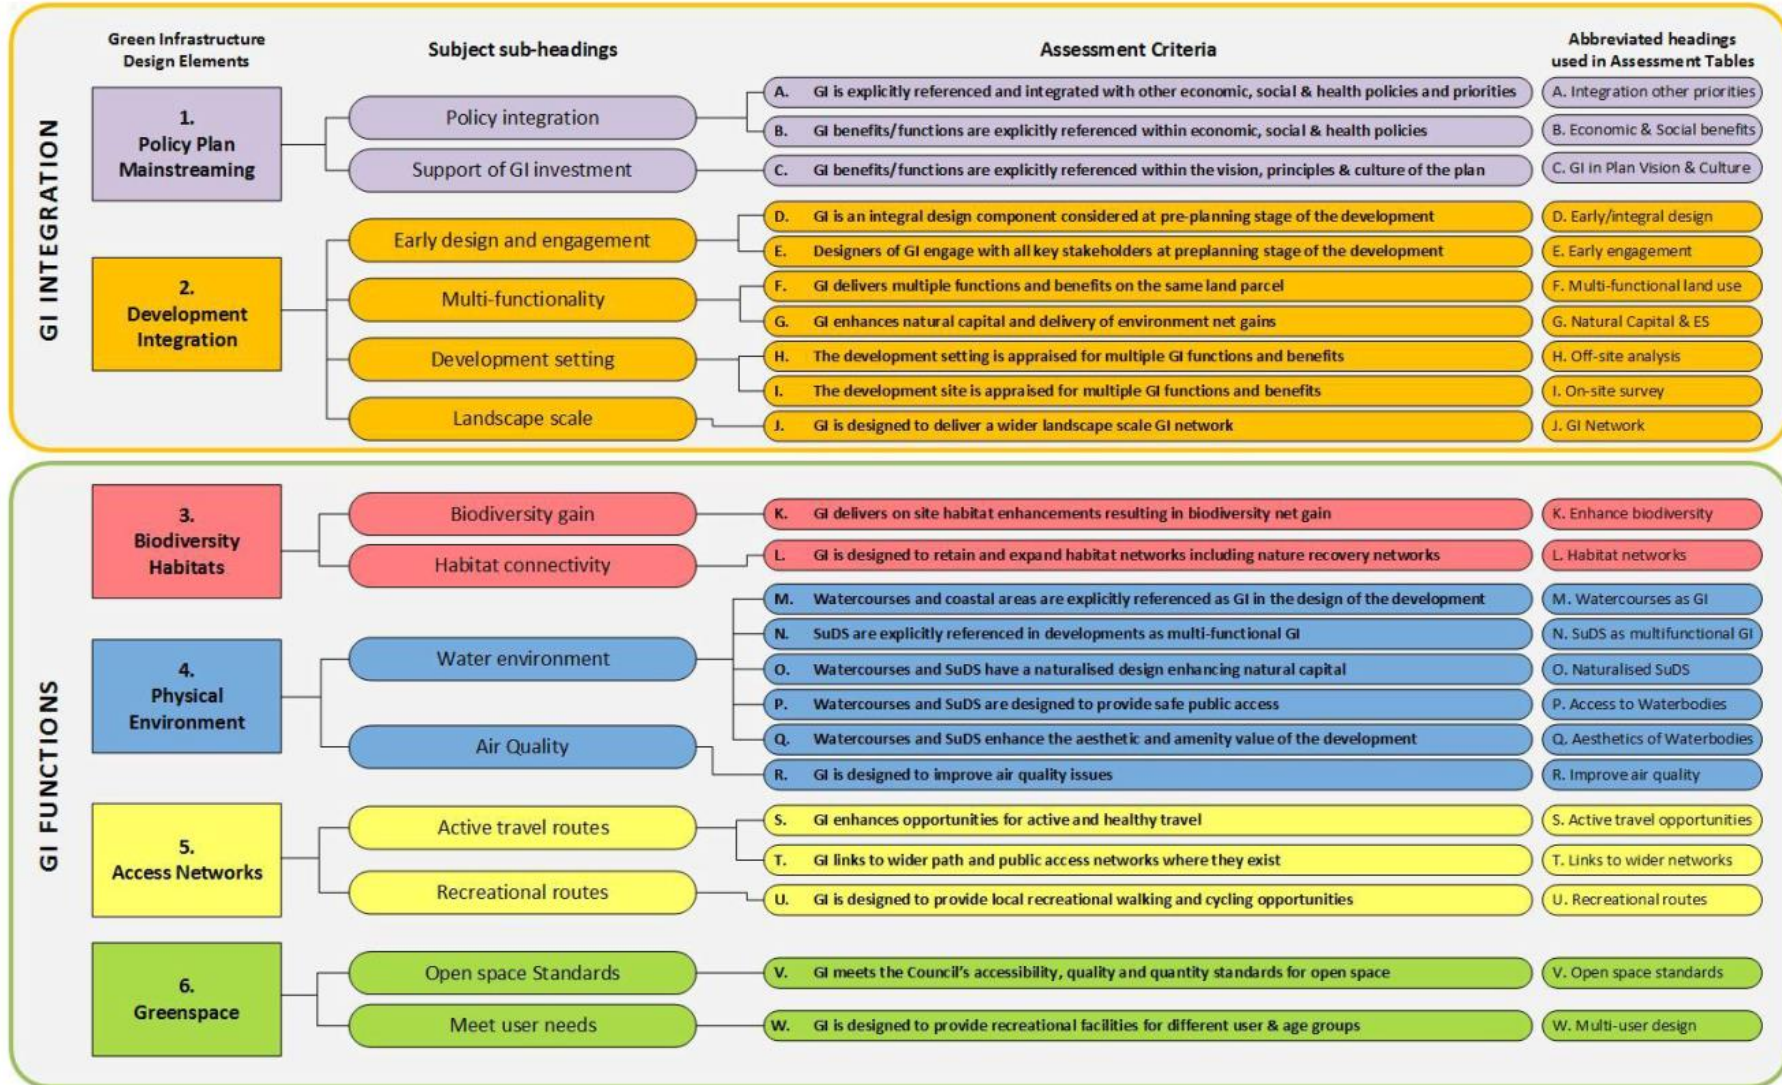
GI INTEGRATION

Green Infrastructure Design Elements

Subject sub-headings

Assessment Criteria

Abbreviated headings used in Assessment Tables

1. Policy Plan Mainstreaming

Policy integration

Support of GI investment

A. GI is explicitly referenced and integrated with other economic, social & health policies and priorities

B. GI benefits/functions are explicitly referenced within economic, social & health policies

C. GI benefits/functions are explicitly referenced within the vision, principles & culture of the plan

A. Integration other priorities

B. Economic & Social benefits

C. GI in Plan Vision & Culture

2. Development Integration

Early design and engagement

Multi-functionality

Development setting

Landscape scale

D. GI is an integral design component considered at pre-planning stage of the development

E. Designers of GI engage with all key stakeholders at preplanning stage of the development

F. GI delivers multiple functions and benefits on the same land parcel

G. GI enhances natural capital and delivery of environment net gains

H. The development setting is appraised for multiple GI functions and benefits

I. The development site is appraised for multiple GI functions and benefits

J. GI is designed to deliver a wider landscape scale GI network

D. Early/integral design

E. Early engagement

F. Multi-functional land use

G. Natural Capital & ES

H. Off-site analysis

I. On-site survey

J. GI Network

GI FUNCTIONS

3. Biodiversity Habitats

Biodiversity gain

Habitat connectivity

K. GI delivers on site habitat enhancements resulting in biodiversity net gain

L. GI is designed to retain and expand habitat networks including nature recovery networks

K. Enhance biodiversity

L. Habitat networks

4. Physical Environment

Water environment

Air Quality

M. Watercourses and coastal areas are explicitly referenced as GI in the design of the development

N. SuDS are explicitly referenced in developments as multi-functional GI

O. Watercourses and SuDS have a naturalised design enhancing natural capital

P. Watercourses and SuDS are designed to provide safe public access

Q. Watercourses and SuDS enhance the aesthetic and amenity value of the development

R. GI is designed to improve air quality issues

M. Watercourses as GI

N. SuDS as multifunctional GI

O. Naturalised SuDS

P. Access to Waterbodies

Q. Aesthetics of Waterbodies

R. Improve air quality

5. Access Networks

Active travel routes

Recreational routes

S. GI enhances opportunities for active and healthy travel

T. GI links to wider path and public access networks where they exist

U. GI is designed to provide local recreational walking and cycling opportunities

S. Active travel opportunities

T. Links to wider networks

U. Recreational routes

6. Greenspace

Open space Standards

Meet user needs

V. GI meets the Council's accessibility, quality and quantity standards for open space

W. GI is designed to provide recreational facilities for different user & age groups

V. Open space standards

W. Multi-user design